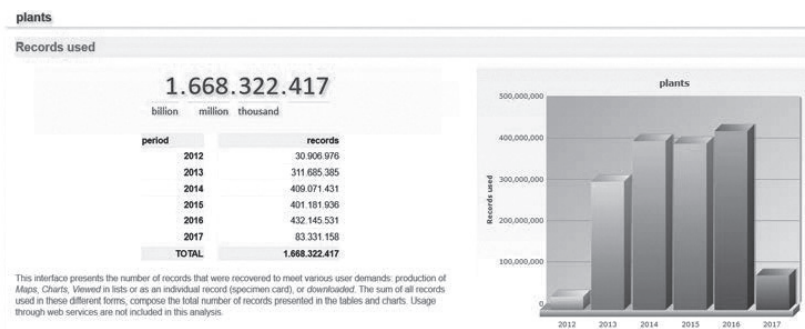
plants

Records used

1.668.322.417
billion million thousand

| period | records |
|---|---|
| 2012 | 30.906.976 |
| 2013 | 311.685.385 |
| 2014 | 409.071.431 |
| 2015 | 401.181.936 |
| 2016 | 432.145.531 |
| 2017 | 83.331.158 |
| TOTAL | 1.668.322.417 |

This interface presents the number of records that were recovered to meet various user demands: production of Maps, Charts, Viewed in lists or as an individual record (specimen card), or downloaded. The sum of all records used in these different forms, compose the total number of records presented in the tables and charts. Usage through web services are not included in this analysis.

plants

500,000,000
400,000,000
300,000,000
200,000,000
100,000,000
0

Records used

2012 2013 2014 2015 2016 2017